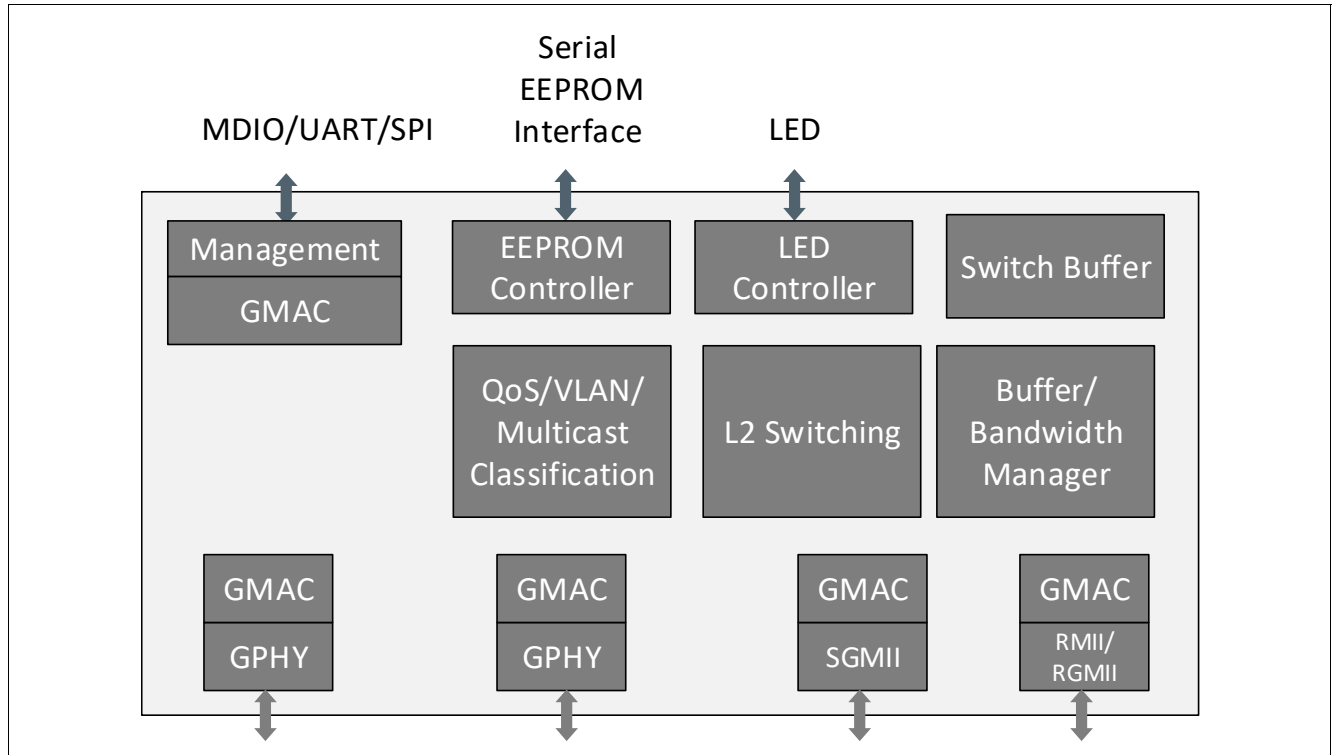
MDIO/UART/SPI

Serial EEPROM Interface

LED

Management

GMAC

EEPROM Controller

LED Controller

Switch Buffer

QoS/VLAN/ Multicast Classification

L2 Switching

Buffer/ Bandwidth Manager

GMAC

GPHY

GMAC

GPHY

GMAC

SGMII

GMAC

RMII/ RGMII